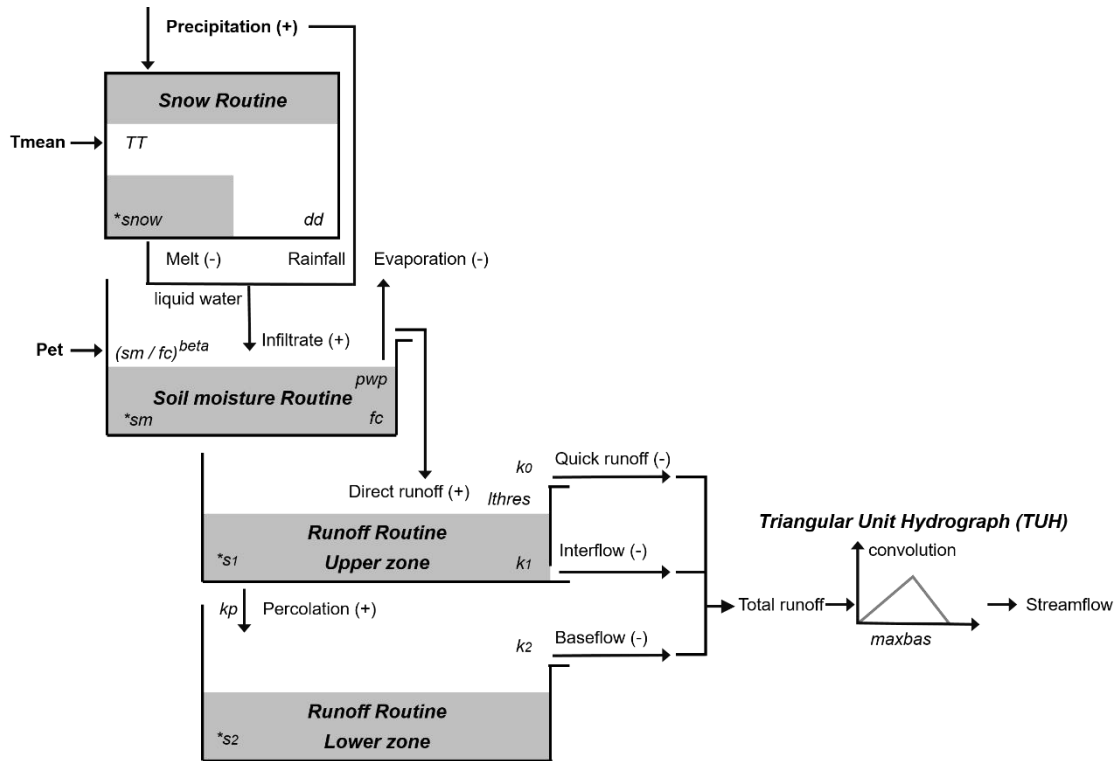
Precipitation (+)

Snow Routine

Tmean

TT

*snow

dd

Melt (-)

Rainfall

Evaporation (-)

liquid water

Infiltrate (+)

Pet

$(sm / fc)^{beta}$

pwp

Soil moisture Routine

*sm

fc

$k_0$

Quick runoff (-)

Direct runoff (+)

lthres

Runoff Routine

Upper zone

$*s_1$

$k_1$

Interflow (-)

Triangular Unit Hydrograph (TUH)

convolution

Total runoff

Streamflow

maxbas

kp

Percolation (+)

$k_2$

Baseflow (-)

Runoff Routine

Lower zone

$*s_2$